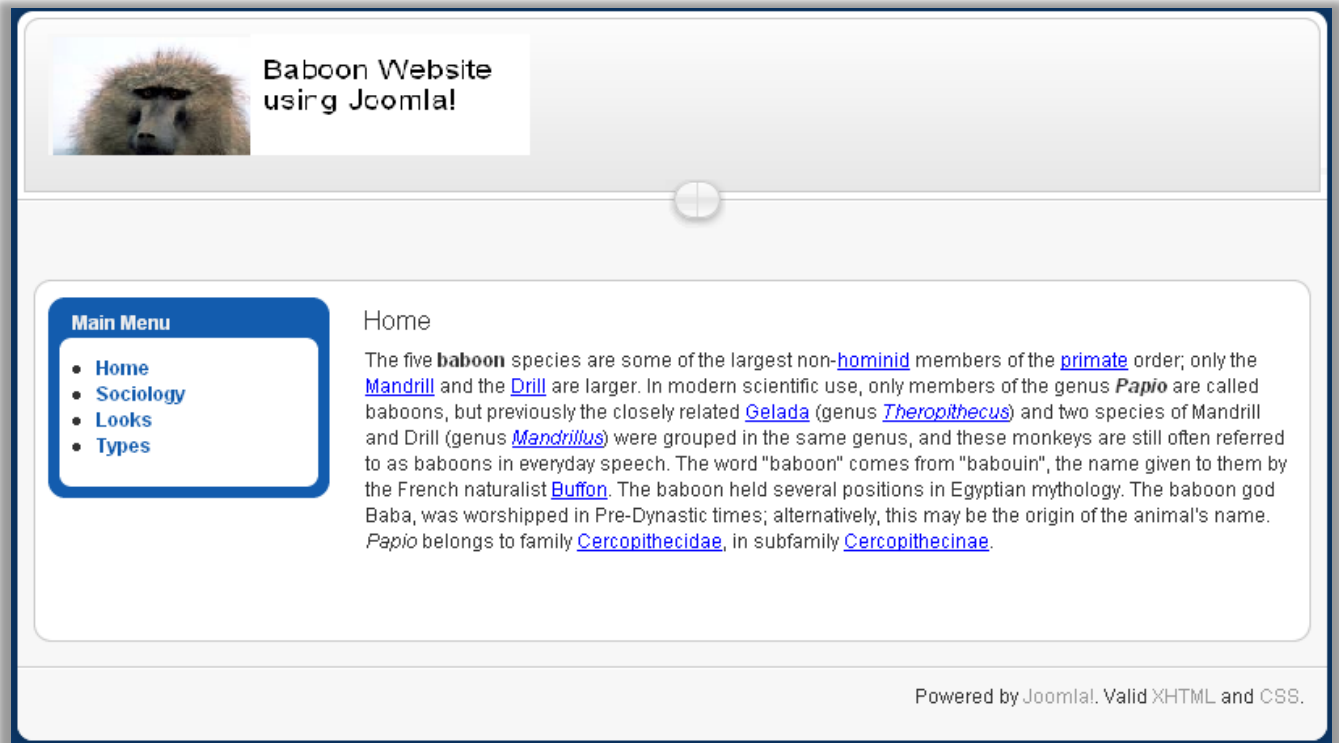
Baboon Website using Joomla!

Main Menu

- Home
- Sociology
- Looks
- Types

Home

The five baboon species are some of the largest non-hominid members of the primate order; only the Mandrill and the Drill are larger. In modern scientific use, only members of the genus Papio are called baboons, but previously the closely related Gelada (genus Theropithecus) and two species of Mandrill and Drill (genus Mandrillus) were grouped in the same genus, and these monkeys are still often referred to as baboons in everyday speech. The word "baboon" comes from "babouin", the name given to them by the French naturalist Buffon. The baboon held several positions in Egyptian mythology. The baboon god Baba, was worshipped in Pre-Dynastic times; alternatively, this may be the origin of the animal's name. Papio belongs to family Cercopithecidae, in subfamily Cercopithecinae.

Powered by Joomla!. Valid XHTML and CSS.